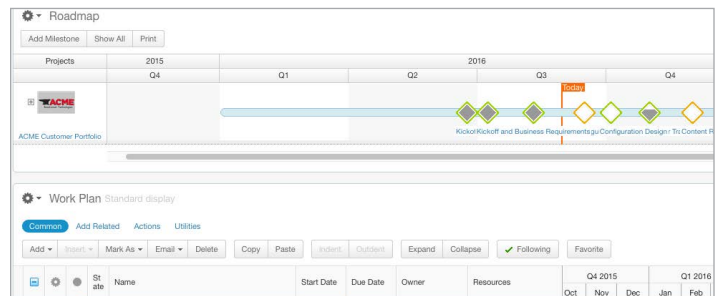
Roadmap

Add Milestone | Show All | Print

| Projects | 2015 | 2016 | | | |
|---|---|---|---|---|---|
| | Q4 | Q1 | Q2 | Q3 | Q4 |

Today

ACME

ACME Customer Portfolio

Kickol Kickoff and Business Requirements gu Configuration Design r Tr Content F

Work Plan Standard display

Common | Add Related | Actions | Utilities

Add | Insert | Mark As | Email | Delete | Copy | Paste | Indent | Outdent | Expand | Collapse | Following | Favorite

| State | Name | Start Date | Due Date | Owner | Resources | Q4 2015 | | | Q1 2016 | |
|---|---|---|---|---|---|---|---|---|---|---|
| | | | | | | Oct | Nov | Dec | Jan | Feb |